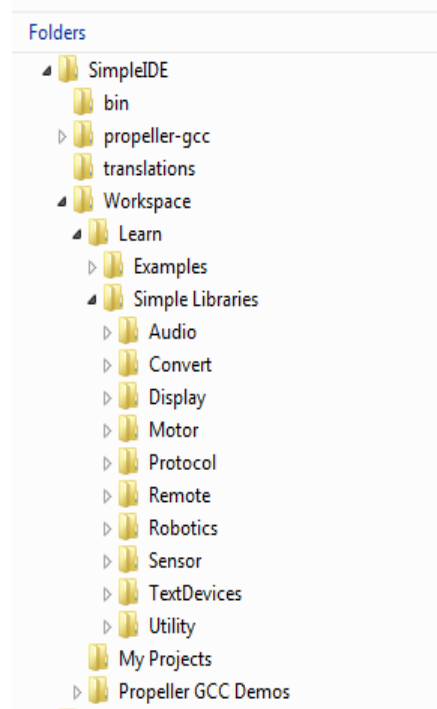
Folders
SimpleIDE
bin
propeller-gcc
translations
Workspace
Learn
Examples
Simple Libraries
Audio
Convert
Display
Motor
Protocol
Remote
Robotics
Sensor
TextDevices
Utility
My Projects
Propeller GCC Demos